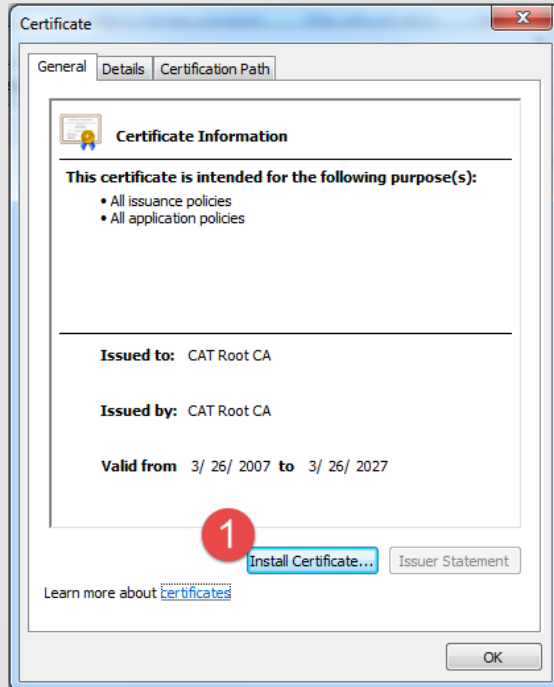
Certificate

General | Details | Certification Path

Certificate Information

This certificate is intended for the following purpose(s):
• All issuance policies
• All application policies

Issued to: CAT Root CA

Issued by: CAT Root CA

Valid from 3/ 26/ 2007 to 3/ 26/ 2027

1

Install Certificate... | Issuer Statement

Learn more about certificates

OK